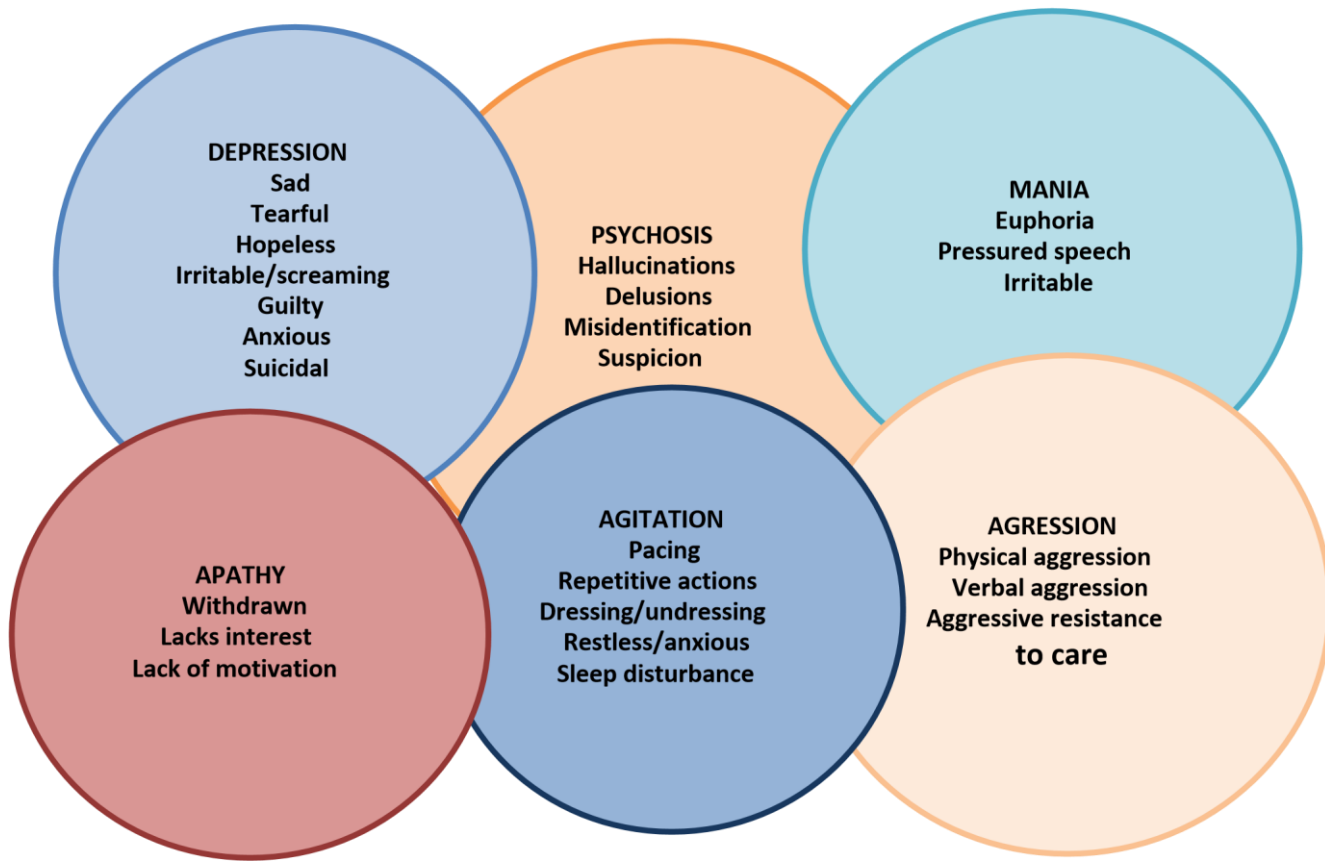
DEPRESSION
Sad
Tearful
Hopeless
Irritable/screaming
Guilty
Anxious
Suicidal

PSYCHOSIS
Hallucinations
Delusions
Misidentification
Suspicion

MANIA
Euphoria
Pressured speech
Irritable

APATHY
Withdrawn
Lacks interest
Lack of motivation

AGITATION
Pacing
Repetitive actions
Dressing/undressing
Restless/anxious
Sleep disturbance

AGRESSION
Physical aggression
Verbal aggression
Aggressive resistance to care